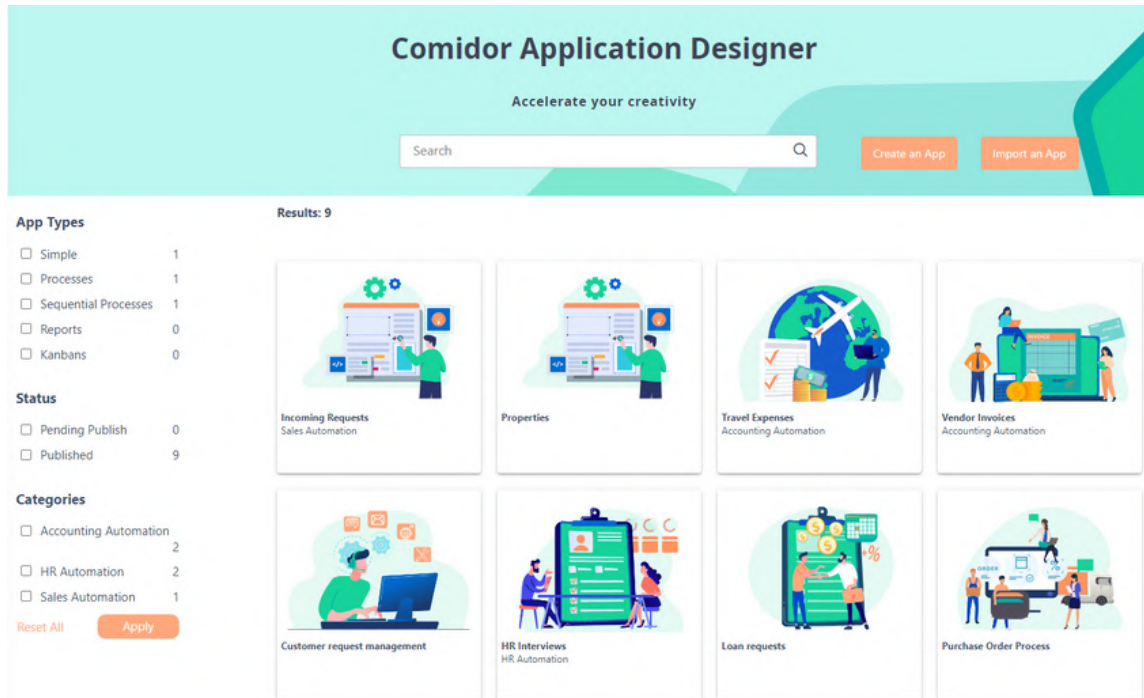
Comidor Application Designer

Accelerate your creativity

Search

Create an App

Import an App

App Types

Simple 1

Processes 1

Sequential Processes 1

Reports 0

Kanbans 0

Status

Pending Publish 0

Published 9

Categories

Accounting Automation 2

HR Automation 2

Sales Automation 1

Reset All

Apply

Results: 9

Incoming Requests
Sales Automation

Properties

Travel Expenses
Accounting Automation

Vendor Invoices
Accounting Automation

Customer request management

HR Interviews
HR Automation

Loan requests

Purchase Order Process